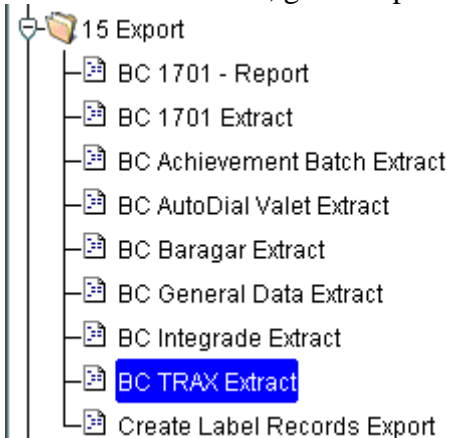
15 Export
BC 1701 - Report
BC 1701 Extract
BC Achievement Batch Extract
BC AutoDial Valet Extract
BC Baragar Extract
BC General Data Extract
BC Integrade Extract
BC TRAX Extract
Create Label Records Export